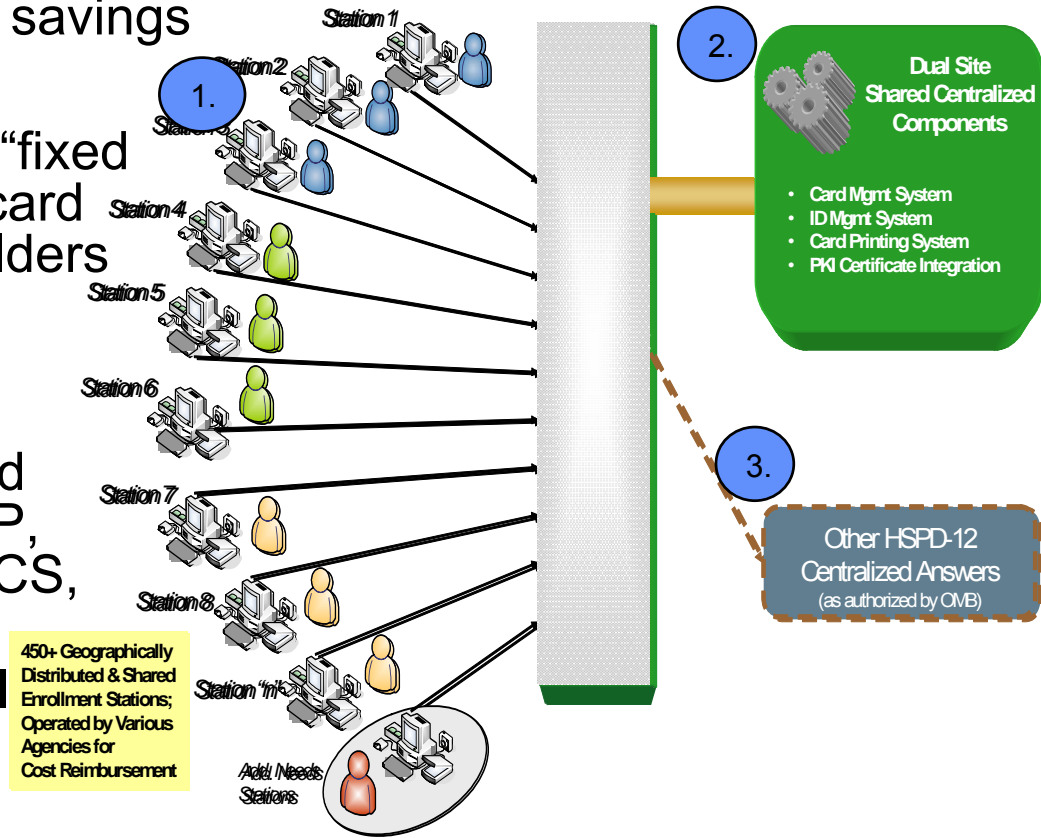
savings

"fixed
card
lders

d
,
CS,

Station 1
Station 2
1.
Station 3
Station 4
Station 5
Station 6
Station 7
Station 8
Station "n"
Add. Needs Stations

450+ Geographically Distributed & Shared Enrollment Stations; Operated by Various Agencies for Cost Reimbursement

2.
Dual Site Shared Centralized Components

• Card Mgmt System
• ID Mgmt System
• Card Printing System
• PKI Certificate Integration

3.
Other HSPD-12 Centralized Answers
(as authorized by OMB)